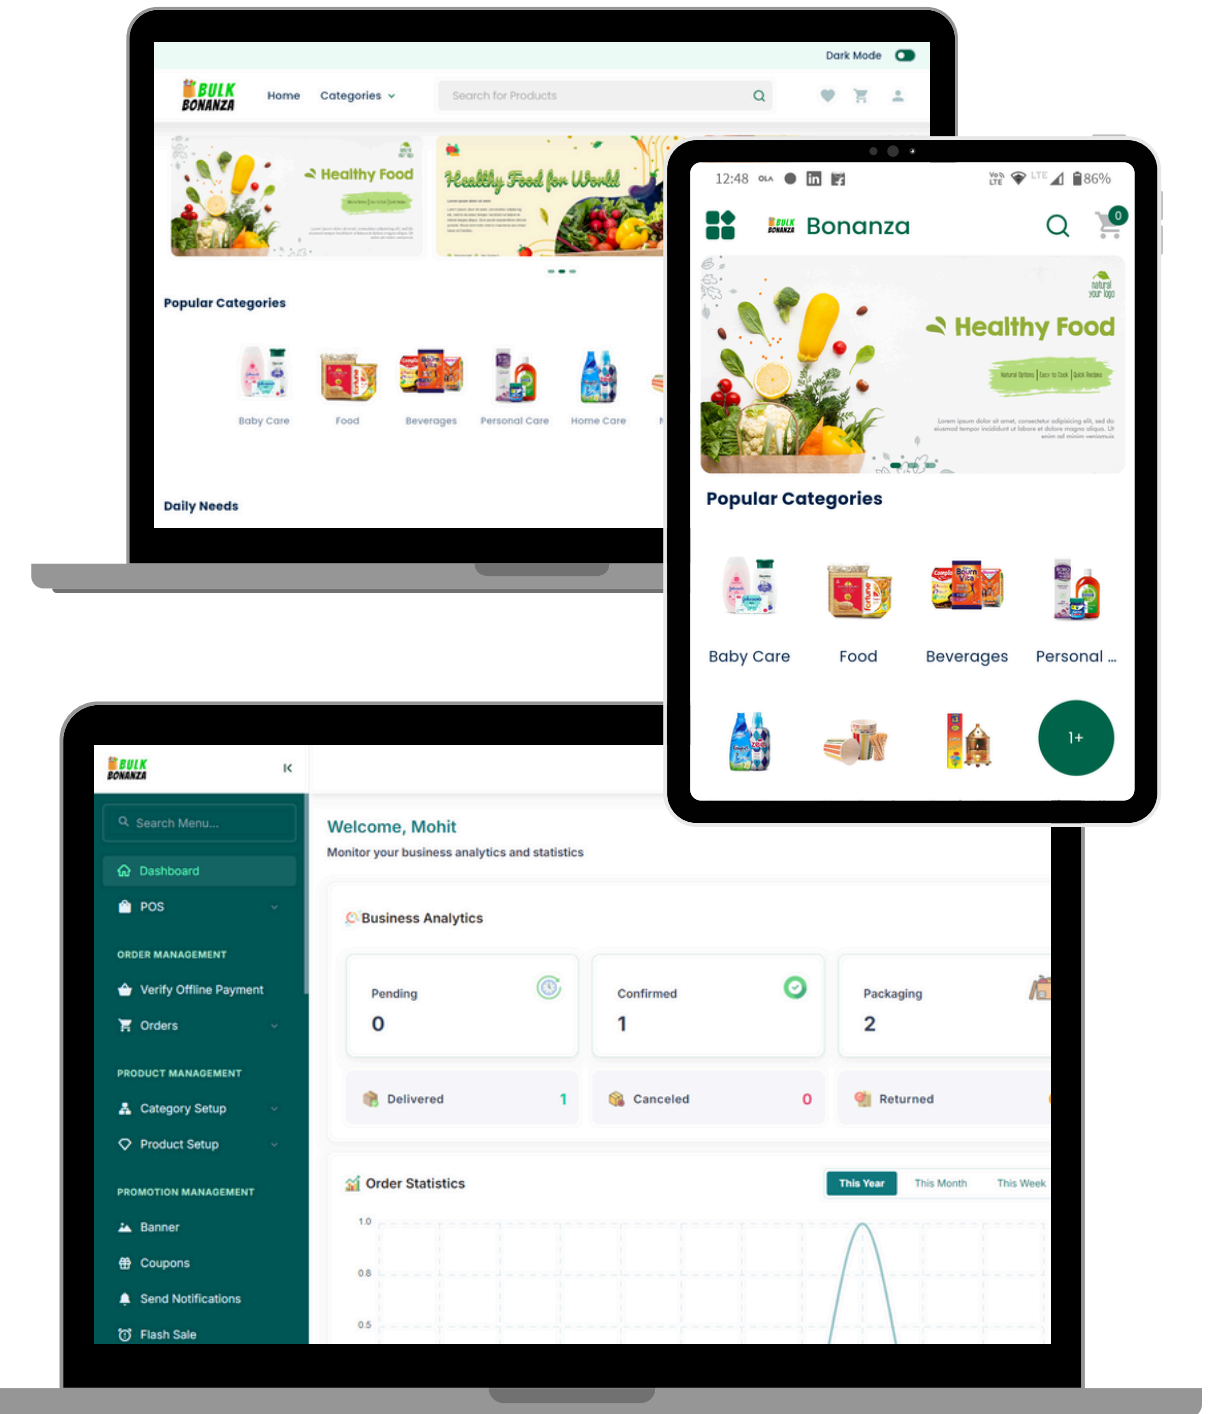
Dark Mode

BULK BONANZA

Home Categories

Search for Products

Healthy Food

Healthy Food for World

Popular Categories

Baby Care Food Beverages Personal Care Home Care

Daily Needs

12:48 86%

Bonanza

0

natural your logo

Healthy Food

Popular Categories

Baby Care Food Beverages Personal ...

1+

BULK BONANZA

Search Menu...

Dashboard

POS

ORDER MANAGEMENT

Verify Offline Payment

Orders

PRODUCT MANAGEMENT

Category Setup

Product Setup

PROMOTION MANAGEMENT

Banner

Coupons

Send Notifications

Flash Sale

Welcome, Mohit

Monitor your business analytics and statistics

Business Analytics

| Pending | Confirmed | Packaging |
|---|---|---|
| 0 | 1 | 2 |

| Delivered 1 | Canceled 0 | Returned |
|---|---|---|

Order Statistics

This Year This Month This Week

1.0

0.8

0.5